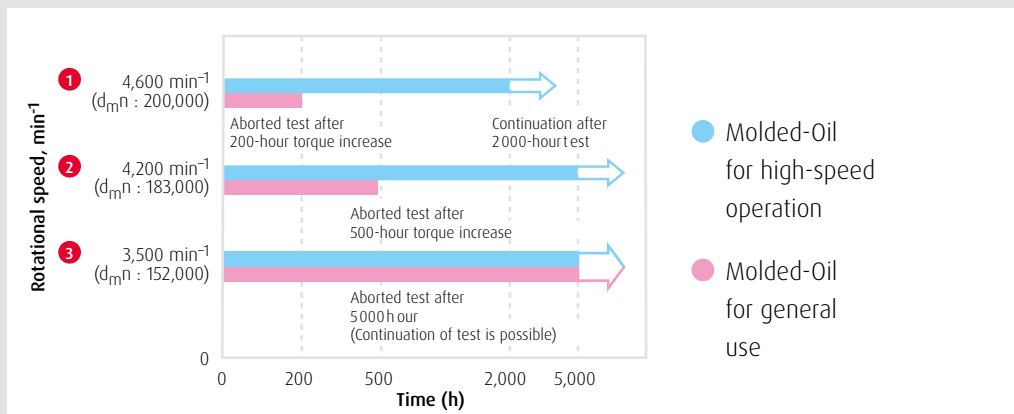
Rotational speed, min$^{-1}$

1 4,600 min$^{-1}$ ($d_m n$ : 200,000)

Aborted test after 200-hour torque increase

Continuation after 2000-hourt est

2 4,200 min$^{-1}$ ($d_m n$ : 183,000)

Aborted test after 500-hour torque increase

3 3,500 min$^{-1}$ ($d_m n$ : 152,000)

Aborted test after 5000 h our (Continuation of test is possible)

0

0 200 500 2,000 5,000

Time (h)

Molded-Oil for high-speed operation

Molded-Oil for general use